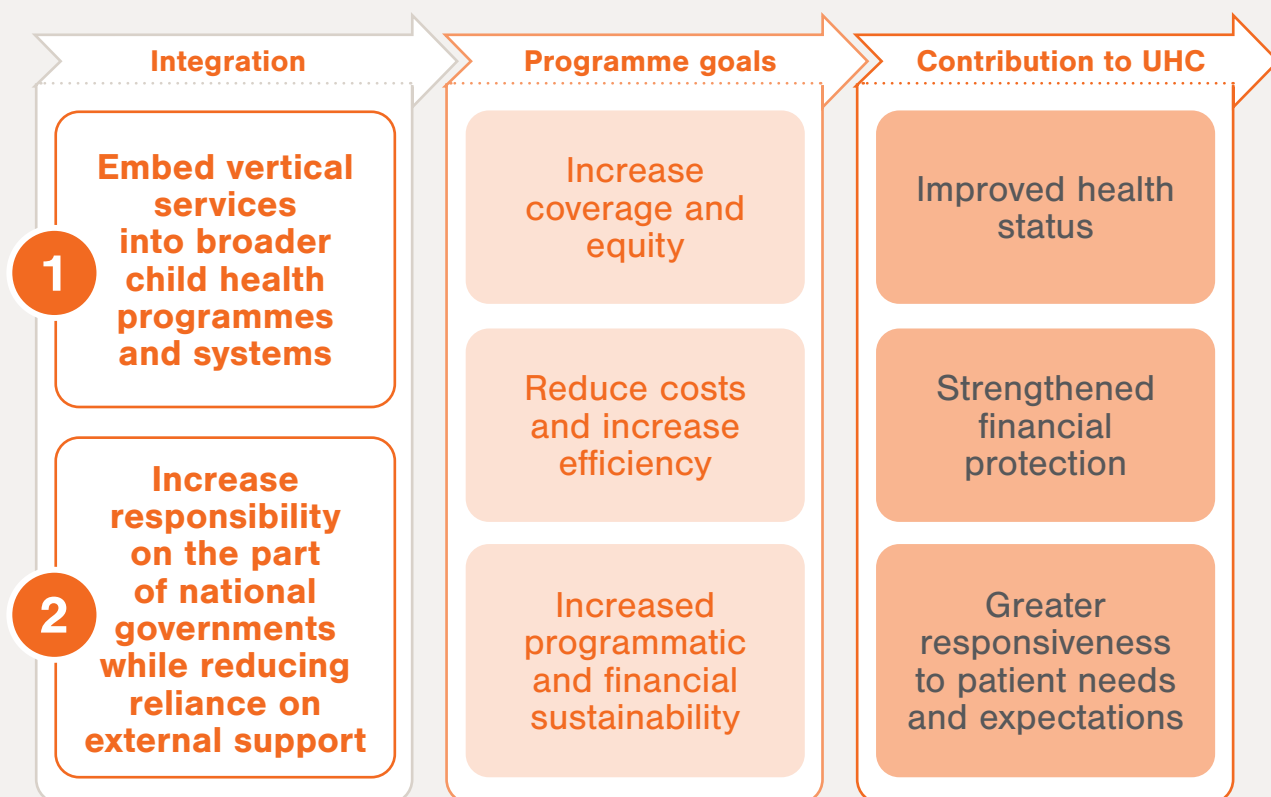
Integration

1

Embed vertical services into broader child health programmes and systems

2

Increase responsibility on the part of national governments while reducing reliance on external support

Programme goals

Increase coverage and equity

Reduce costs and increase efficiency

Increased programmatic and financial sustainability

Contribution to UHC

Improved health status

Strengthened financial protection

Greater responsiveness to patient needs and expectations